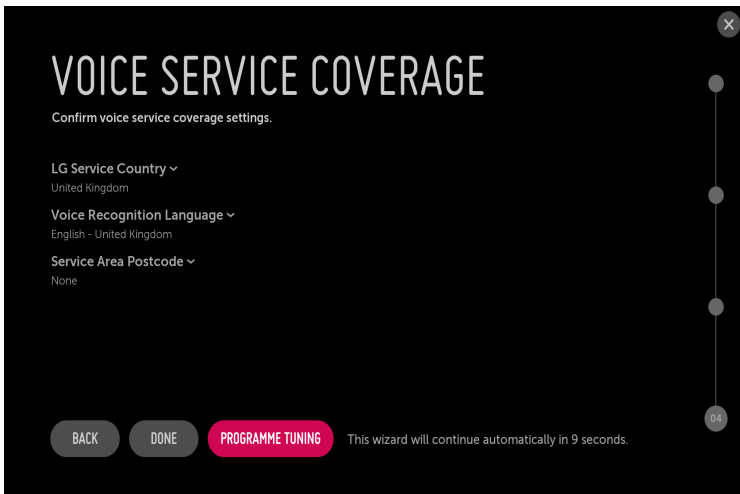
VOICE SERVICE COVERAGE

Confirm voice service coverage settings.

LG Service Country
United Kingdom

Voice Recognition Language
English - United Kingdom

Service Area Postcode
None

BACK
DONE
PROGRAMME TUNING
This wizard will continue automatically in 9 seconds.

04